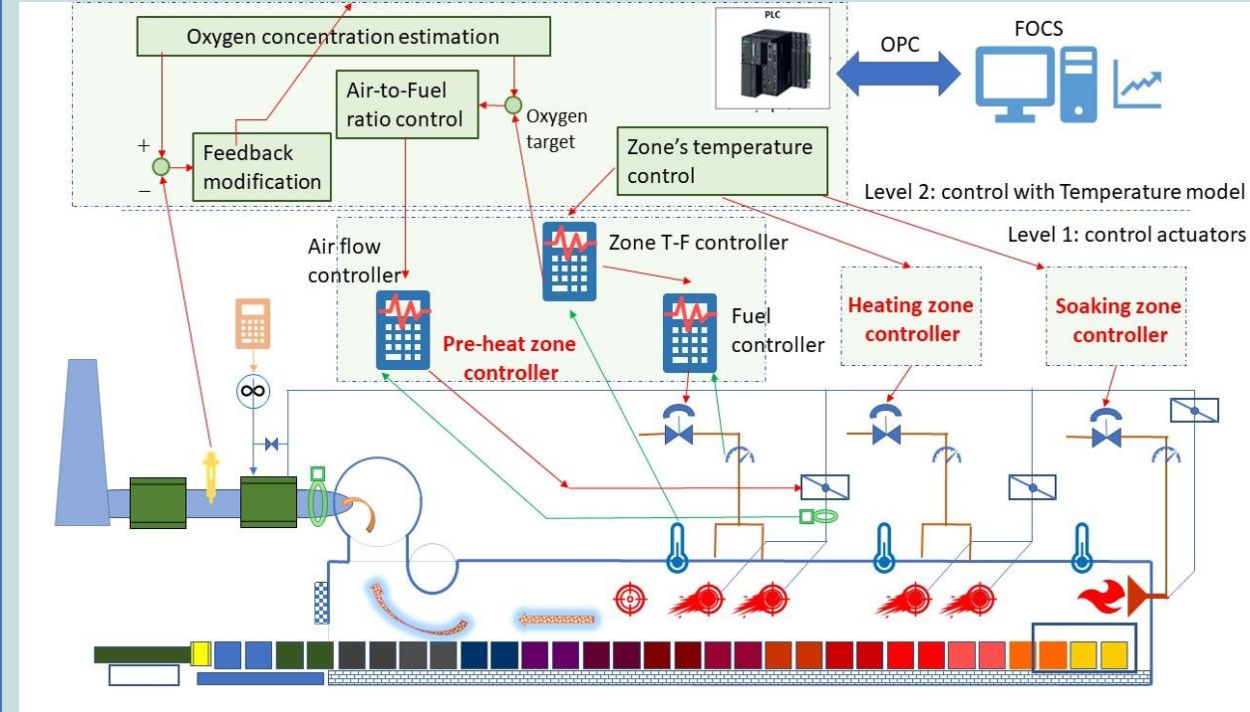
PLC

OPC

FOCS

Oxygen concentration estimation

Air-to-Fuel ratio control

Oxygen target

+

−

Feedback modification

Zone's temperature control

Level 2: control with Temperature model

Level 1: control actuators

Air flow controller

Zone T-F controller

Fuel controller

Pre-heat zone controller

Heating zone controller

Soaking zone controller